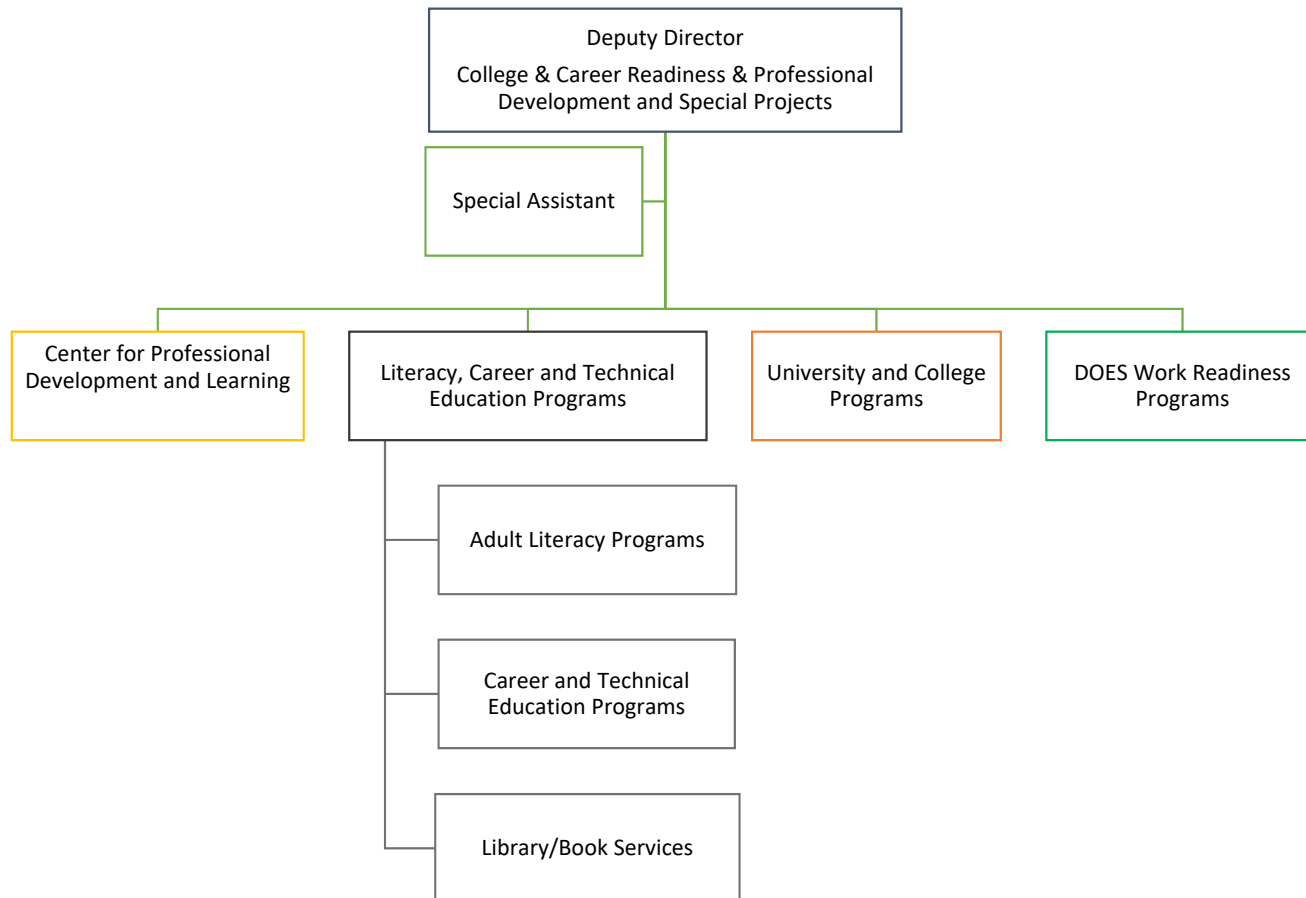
Deputy Director
College & Career Readiness & Professional Development and Special Projects

Special Assistant

Center for Professional Development and Learning

Literacy, Career and Technical Education Programs

University and College Programs

DOES Work Readiness Programs

Adult Literacy Programs

Career and Technical Education Programs

Library/Book Services